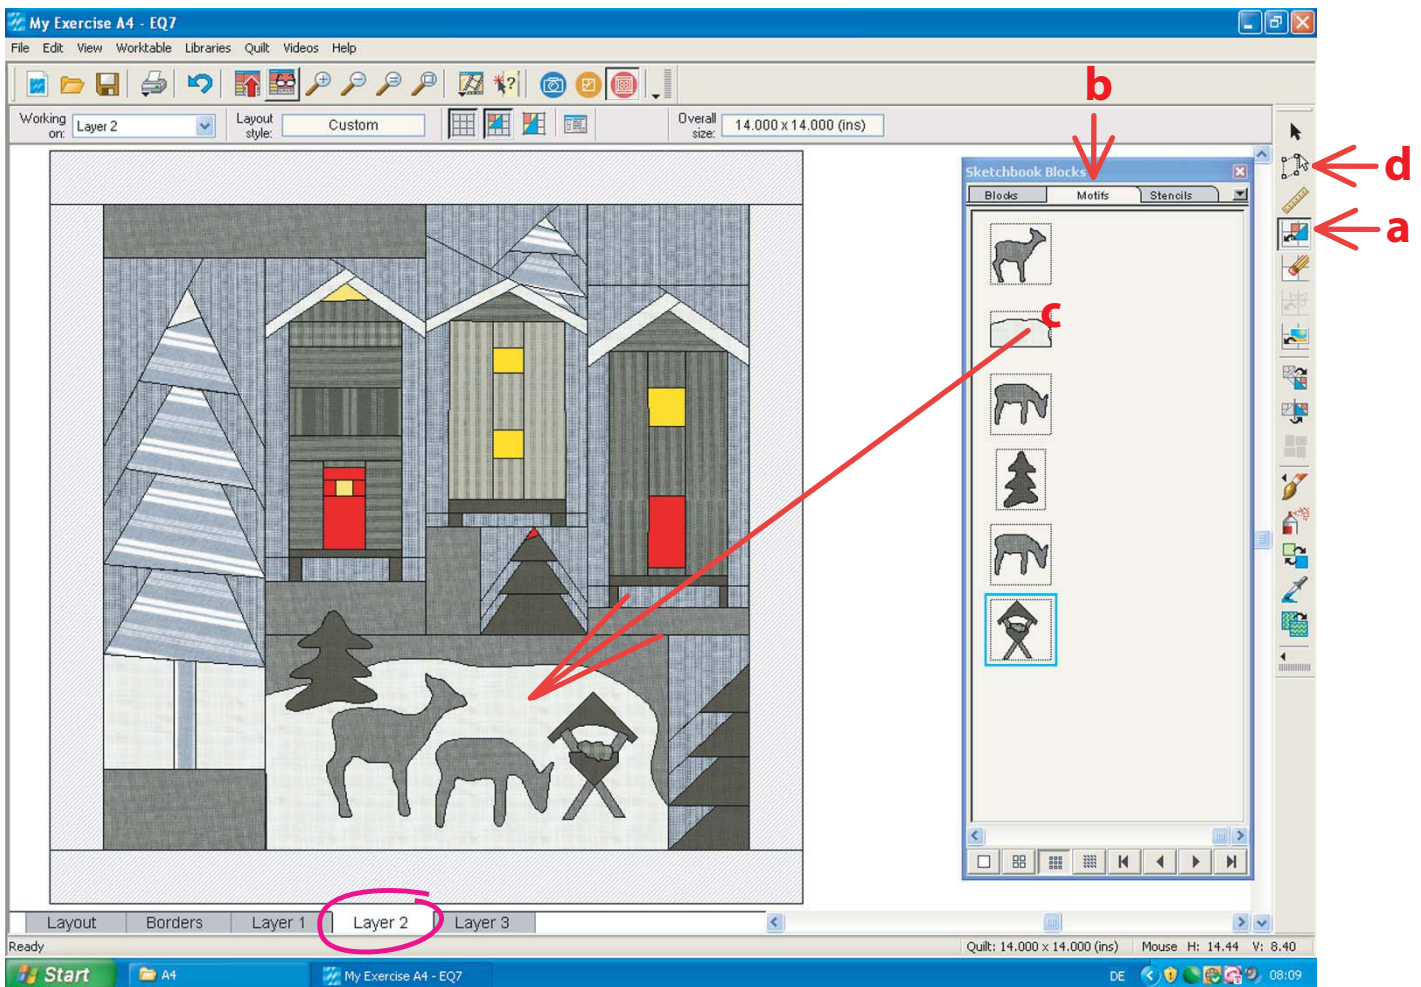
My Exercise A4 - EQ7

File Edit View Worktable Libraries Quilt Videos Help

Working on: Layer 2

Layout style: Custom

Overall size: 14.000 x 14.000 (ins)

b

d

a

Sketchbook Blocks

Blocks Motifs Stencils

c

Layout Borders Layer 1 Layer 2 Layer 3

Ready

Quilt: 14.000 x 14.000 (ins) Mouse H: 14.44 V: 8.40

Start A4 My Exercise A4 - EQ7 DE 08:09